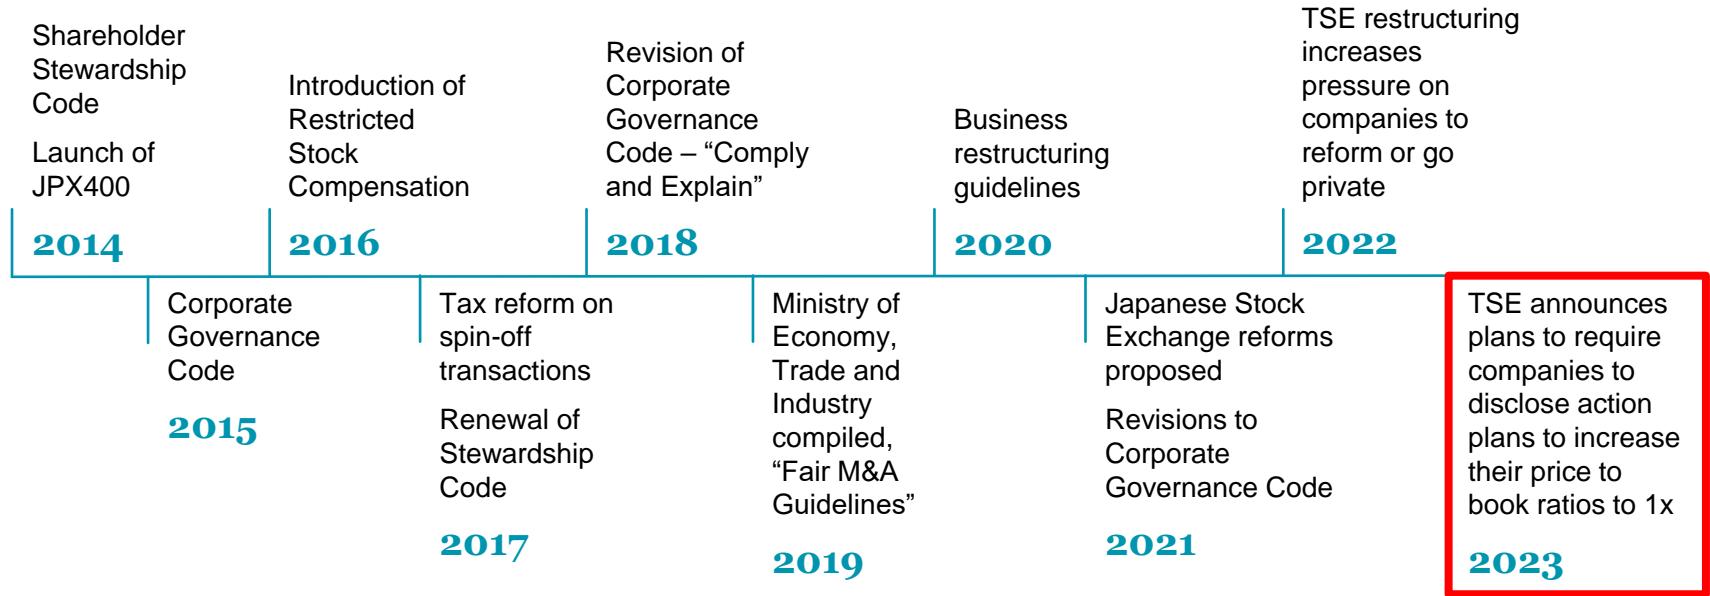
Shareholder Stewardship Code

Launch of JPX400

2014

Introduction of Restricted Stock Compensation

2016

Revision of Corporate Governance Code – “Comply and Explain”

2018

Business restructuring guidelines

2020

TSE restructuring increases pressure on companies to reform or go private

2022

Corporate Governance Code

2015

Tax reform on spin-off transactions

Renewal of Stewardship Code

2017

Ministry of Economy, Trade and Industry compiled, “Fair M&A Guidelines”

2019

Japanese Stock Exchange reforms proposed

Revisions to Corporate Governance Code

2021

TSE announces plans to require companies to disclose action plans to increase their price to book ratios to 1x

2023